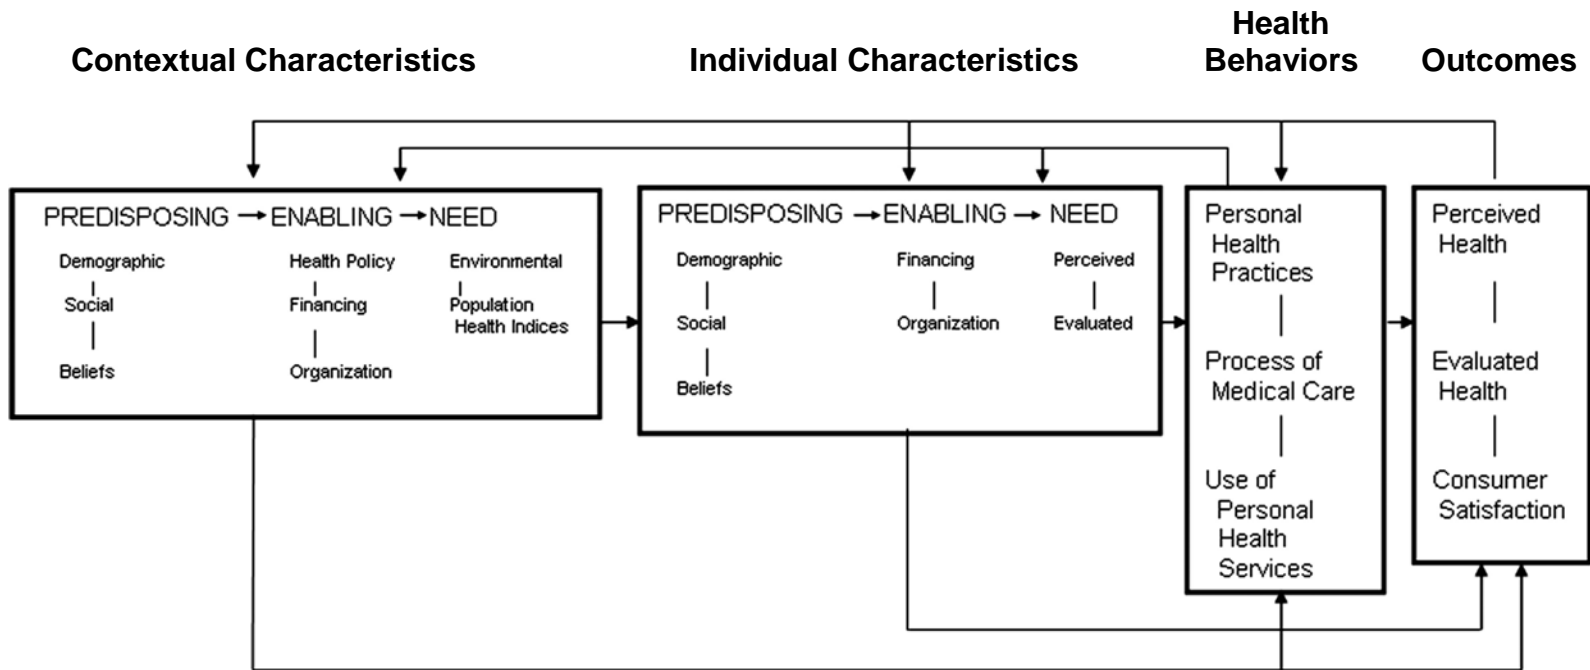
Contextual Characteristics

Individual Characteristics

Health Behaviors

Outcomes

PREDISPOSING → ENABLING → NEED

Demographic

Social

Beliefs

Health Policy

Financing

Organization

Environmental

Population Health Indices

PREDISPOSING → ENABLING → NEED

Demographic

Social

Beliefs

Financing

Organization

Perceived

Evaluated

Personal Health Practices

Process of Medical Care

Use of Personal Health Services

Perceived Health

Evaluated Health

Consumer Satisfaction